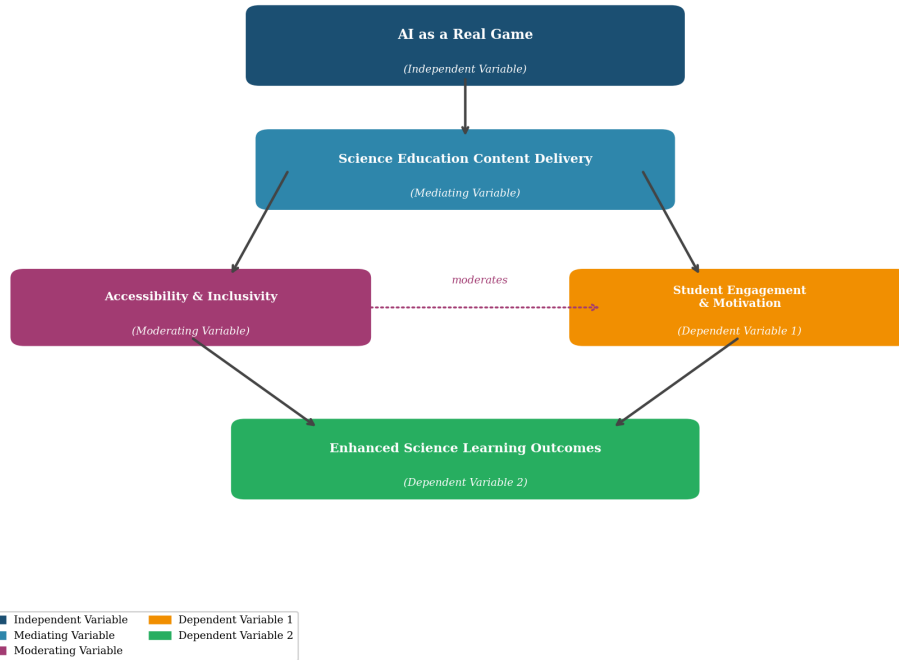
AI as a Real Game
(Independent Variable)

Science Education Content Delivery
(Mediating Variable)

Accessibility & Inclusivity
(Moderating Variable)

moderates

Student Engagement & Motivation
(Dependent Variable 1)

Enhanced Science Learning Outcomes
(Dependent Variable 2)

Independent Variable
Mediating Variable
Moderating Variable
Dependent Variable 1
Dependent Variable 2